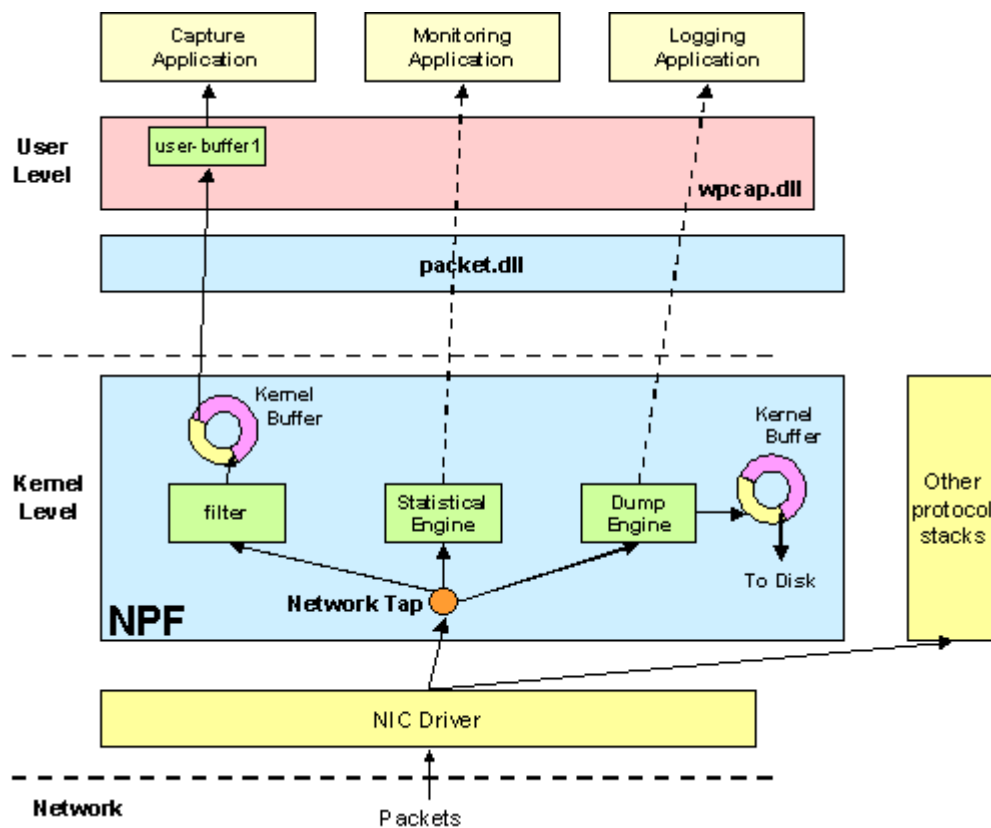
Capture Application

Monitoring Application

Logging Application

User Level

user-buffer1

wpcap.dll

packet.dll

Kernel Buffer

Kernel Buffer

Kernel Level

filter

Statistical Engine

Dump Engine

To Disk

Other protocol stacks

NPF

Network Tap

NIC Driver

Network

Packets